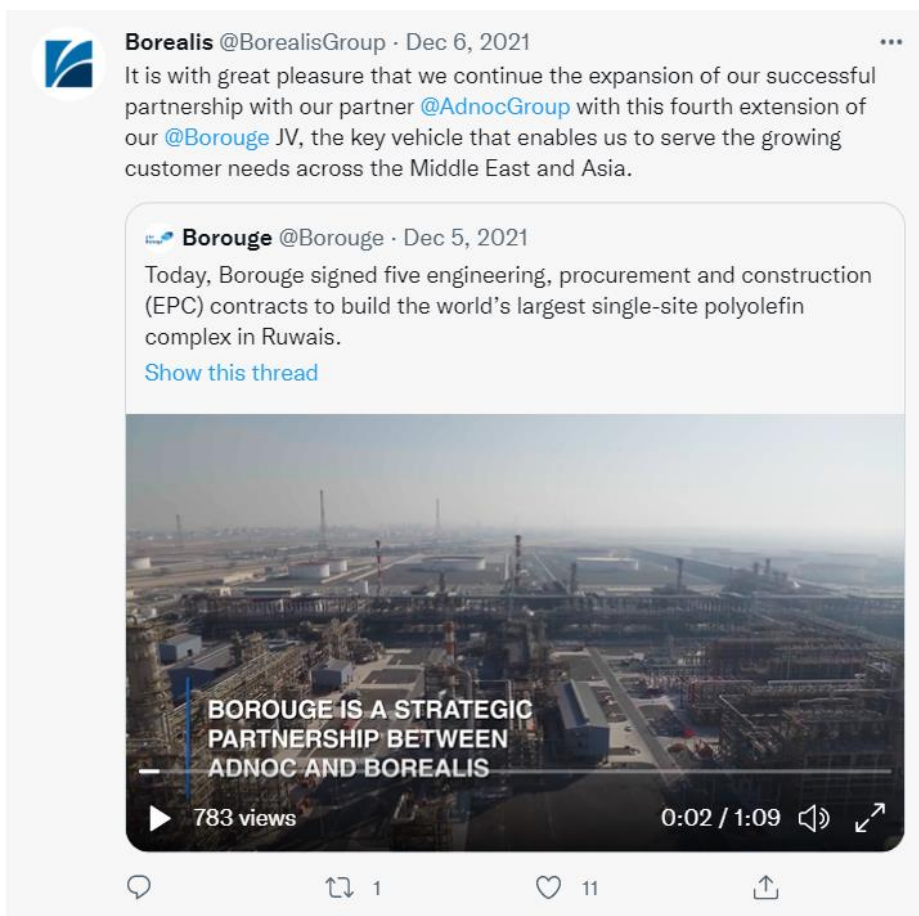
Borealis @BorealisGroup · Dec 6, 2021
It is with great pleasure that we continue the expansion of our successful partnership with our partner @AdnocGroup with this fourth extension of our @Borouge JV, the key vehicle that enables us to serve the growing customer needs across the Middle East and Asia.

Borouge @Borouge · Dec 5, 2021
Today, Borouge signed five engineering, procurement and construction (EPC) contracts to build the world's largest single-site polyolefin complex in Ruwais.
Show this thread

BOROUGE IS A STRATEGIC PARTNERSHIP BETWEEN ADNOC AND BOREALIS

783 views
0:02 / 1:09

1
11